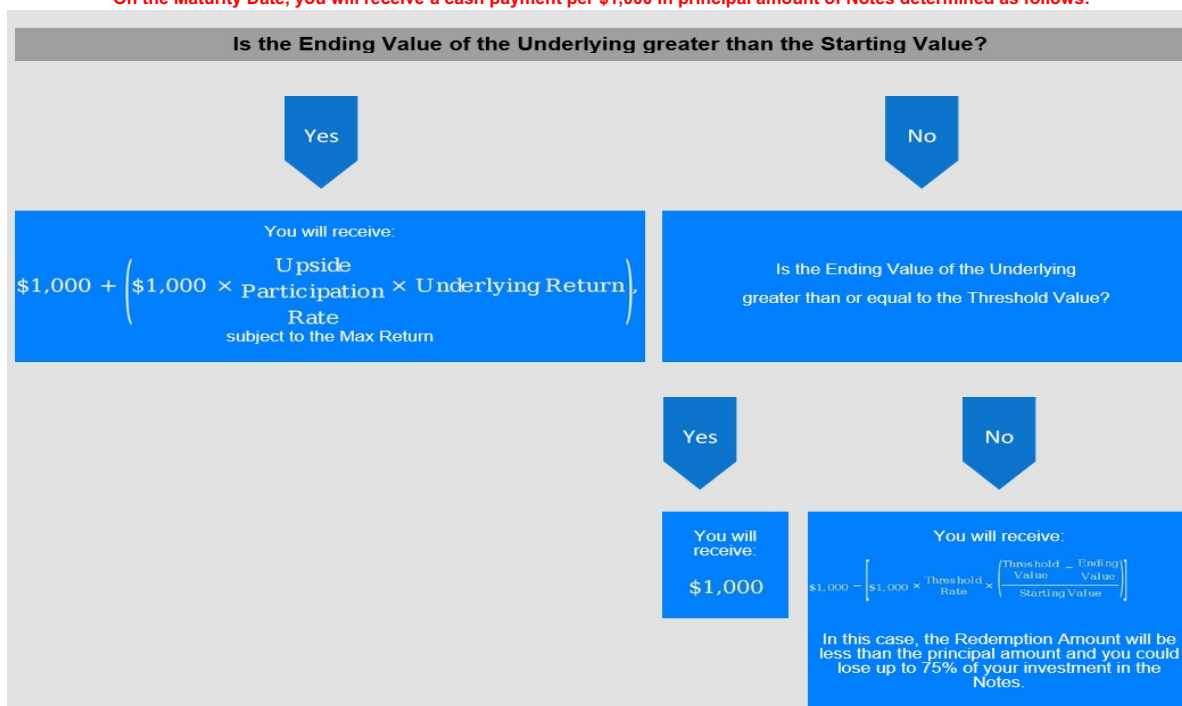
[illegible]

Is the Ending Value of the Underlying greater than the Starting Value?

Yes

No

You will receive:

$\$1,000 + \left(\$1,000 \times \begin{matrix}\text{Upside}\\\text{Participation}\\\text{Rate}\end{matrix} \times \text{Underlying Return}\right),$

subject to the Max Return

Is the Ending Value of the Underlying greater than or equal to the Threshold Value?

Yes

No

You will receive:

$1,000

You will receive:

$\$1,000 - \left[\$1,000 \times \begin{matrix}\text{Threshold}\\\text{Rate}\end{matrix} \times \left(\frac{\begin{matrix}\text{Threshold}\\\text{Value}\end{matrix} - \begin{matrix}\text{Ending}\\\text{Value}\end{matrix}}{\text{Starting Value}}\right)\right]$

In this case, the Redemption Amount will be less than the principal amount and you could lose up to 75% of your investment in the Notes.